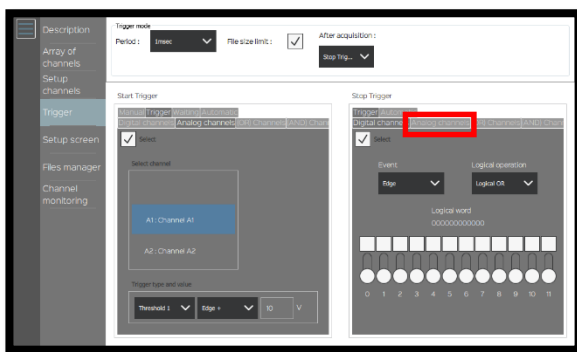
Description

Array of channels

Setup channels

Trigger

Setup screen

Files manager

Channel monitoring

Trigger mode

Period : 1msec

File size limit :

After acquisition :

Stop Trig...

Start Trigger

Manual Trigger Waiting Automatic

Digital channels Analog channels (OR) Channels (AND) Chan

Select

Select channel

A1 : Channel A1

A2 : Channel A2

Trigger type and value

Threshold 1

Edge +

10

V

Stop Trigger

Trigger Automatic

Digital channe Analog channels (OR) Channels (AND) Chan

Select

Event

Edge

Logical operation

Logical OR

Logical word

000000000000

0 1 2 3 4 5 6 7 8 9 10 11